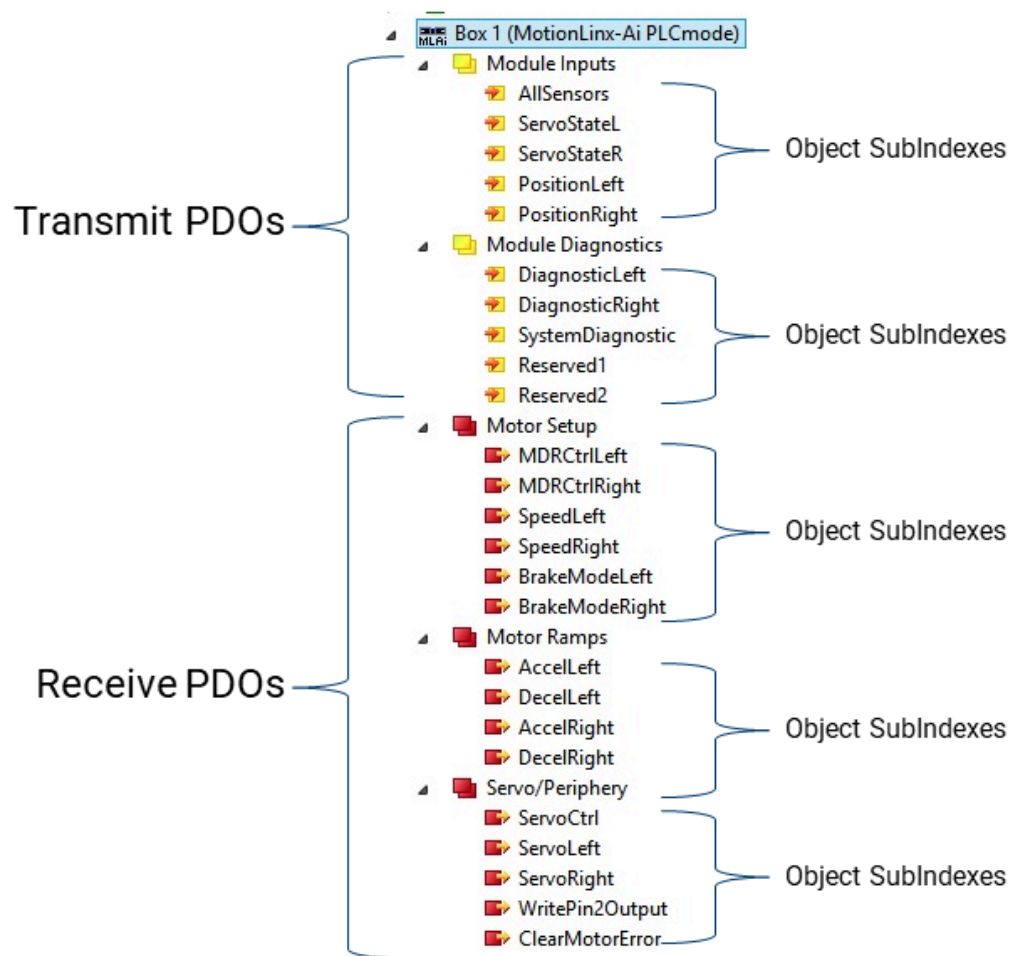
MLRi Box 1 (MotionLinx-Ai PLCmode)
Module Inputs
AllSensors
ServoStateL
ServoStateR
PositionLeft
PositionRight
Object SubIndexes
Transmit PDOs
Module Diagnostics
DiagnosticLeft
DiagnosticRight
SystemDiagnostic
Reserved1
Reserved2
Object SubIndexes
Motor Setup
MDRCtrlLeft
MDRCtrlRight
SpeedLeft
SpeedRight
BrakeModeLeft
BrakeModeRight
Object SubIndexes
Receive PDOs
Motor Ramps
AccelLeft
DecelLeft
AccelRight
DecelRight
Object SubIndexes
Servo/Periphery
ServoCtrl
ServoLeft
ServoRight
WritePin2Output
ClearMotorError
Object SubIndexes